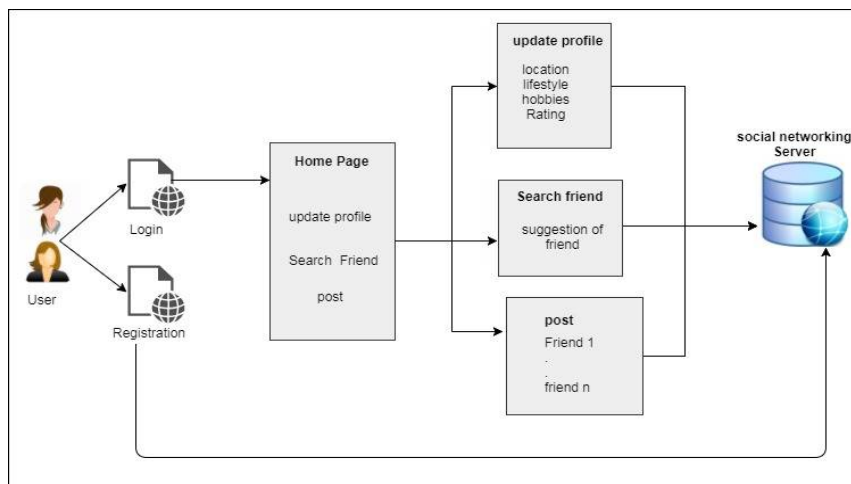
User

Login

Registration

Home Page

update profile

Search Friend

post

update profile

location
lifestyle
hobbies
Rating

Search friend

suggestion of friend

post

Friend 1
.
.
friend n

social networking Server